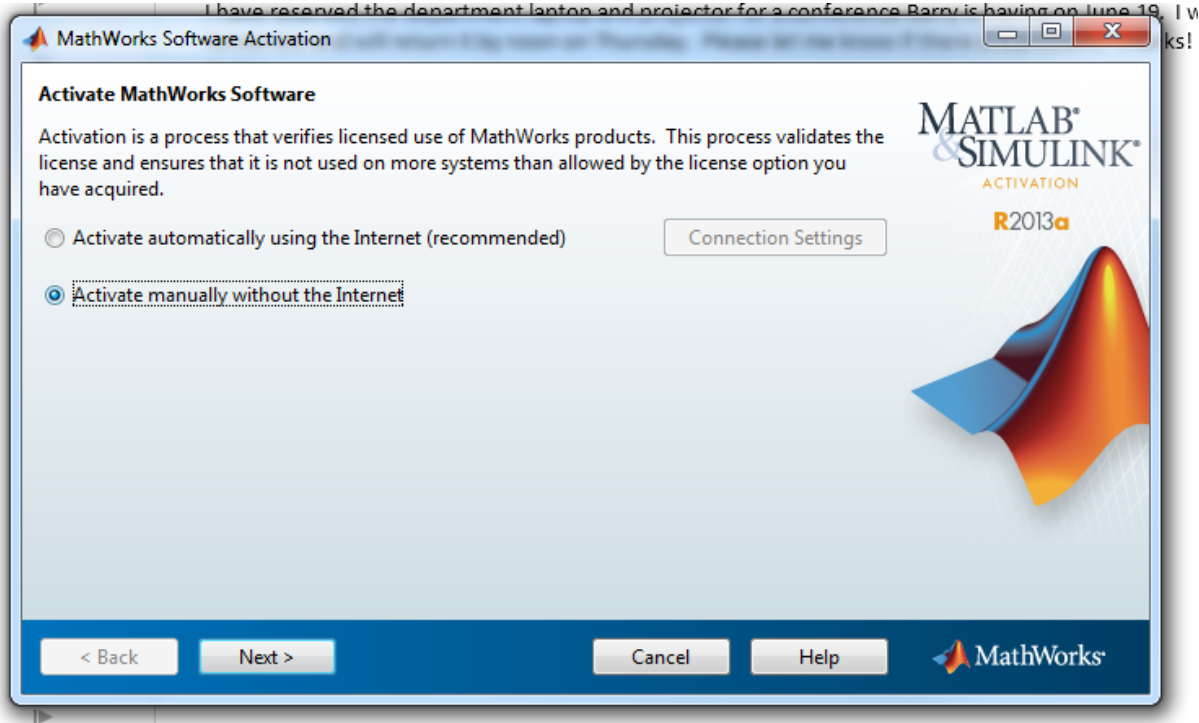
I have reserved the department laptop and projector for a conference Barry is having on June 19. I w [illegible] ks!

MathWorks Software Activation

Activate MathWorks Software

Activation is a process that verifies licensed use of MathWorks products. This process validates the license and ensures that it is not used on more systems than allowed by the license option you have acquired.

MATLAB® & SIMULINK®
ACTIVATION
R2013a

Activate automatically using the Internet (recommended)

Connection Settings

Activate manually without the Internet

< Back

Next >

Cancel

Help

MathWorks®